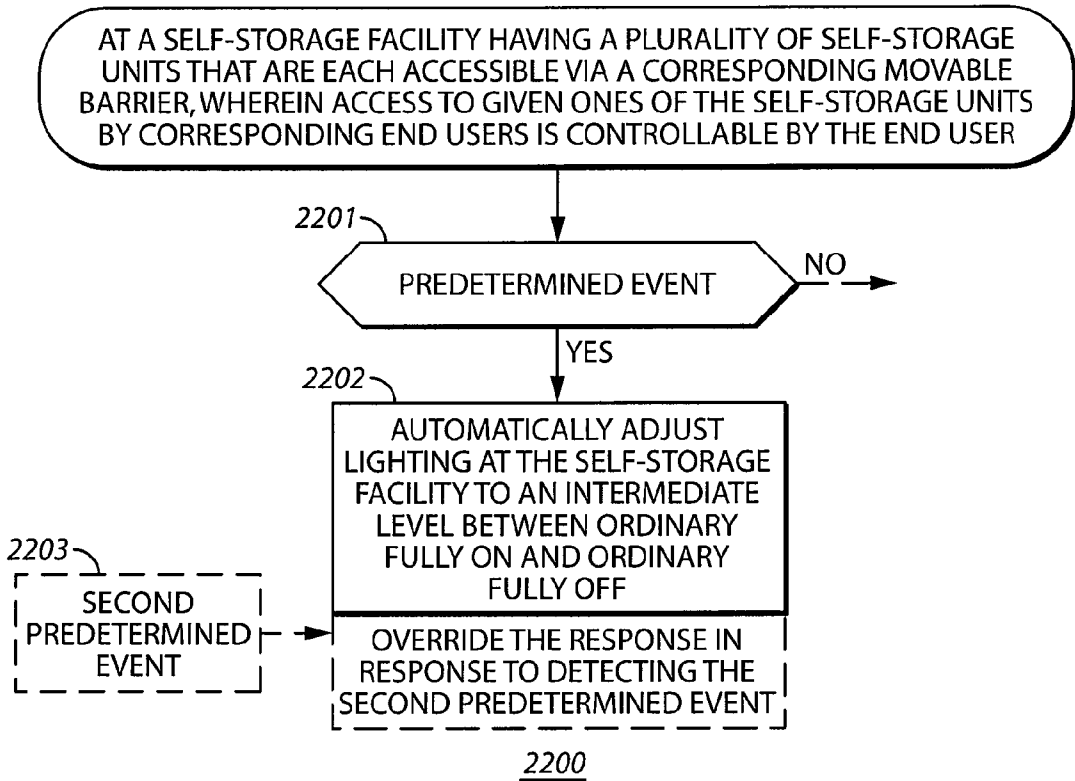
AT A SELF-STORAGE FACILITY HAVING A PLURALITY OF SELF-STORAGE UNITS THAT ARE EACH ACCESSIBLE VIA A CORRESPONDING MOVABLE BARRIER, WHEREIN ACCESS TO GIVEN ONES OF THE SELF-STORAGE UNITS BY CORRESPONDING END USERS IS CONTROLLABLE BY THE END USER

2201

PREDETERMINED EVENT

NO

YES

2202

AUTOMATICALLY ADJUST LIGHTING AT THE SELF-STORAGE FACILITY TO AN INTERMEDIATE LEVEL BETWEEN ORDINARY FULLY ON AND ORDINARY FULLY OFF

2203

SECOND PREDETERMINED EVENT

OVERRIDE THE RESPONSE IN RESPONSE TO DETECTING THE SECOND PREDETERMINED EVENT

2200